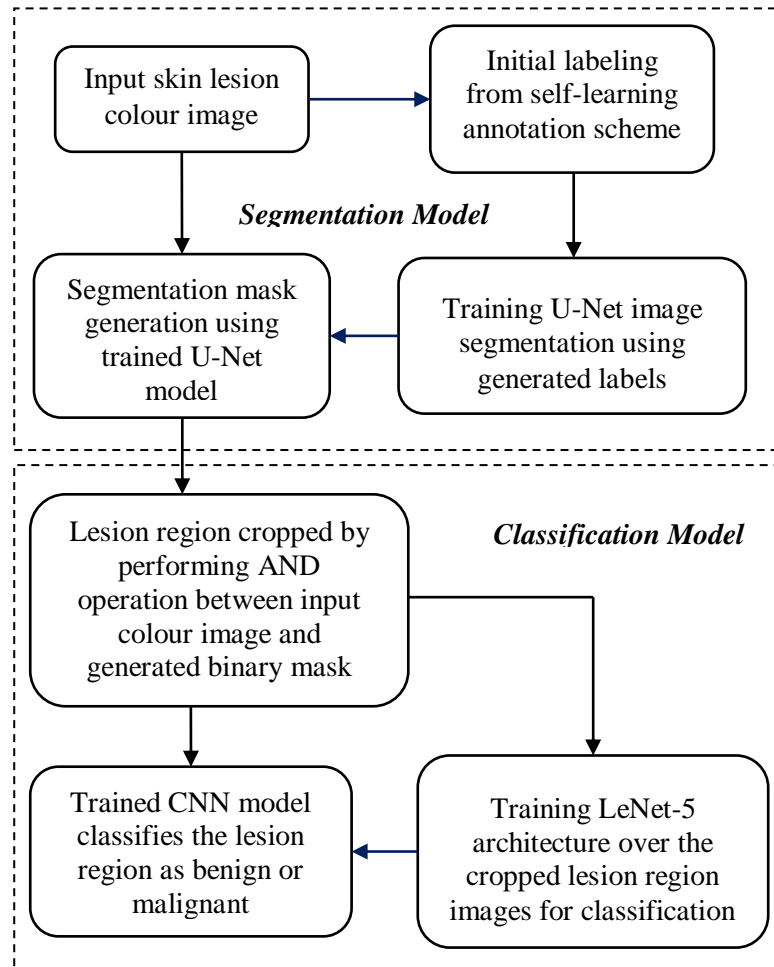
Input skin lesion colour image

Initial labeling from self-learning annotation scheme

Segmentation Model

Segmentation mask generation using trained U-Net model

Training U-Net image segmentation using generated labels

Lesion region cropped by performing AND operation between input colour image and generated binary mask

Classification Model

Trained CNN model classifies the lesion region as benign or malignant

Training LeNet-5 architecture over the cropped lesion region images for classification